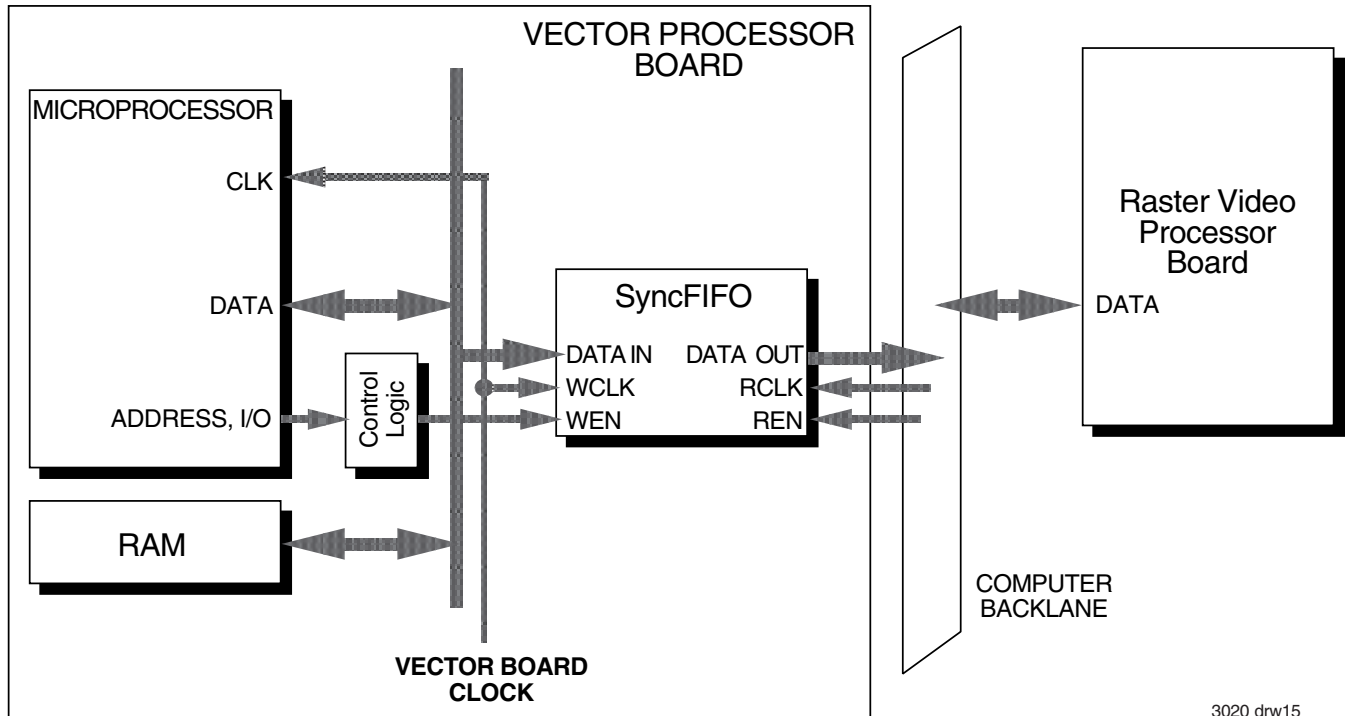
VECTOR PROCESSOR BOARD

MICROPROCESSOR

CLK

DATA

ADDRESS, I/O

Control Logic

RAM

SyncFIFO

DATA IN

WCLK

WEN

DATA OUT

RCLK

REN

VECTOR BOARD CLOCK

COMPUTER BACKLANE

Raster Video Processor Board

DATA

3020 drw15